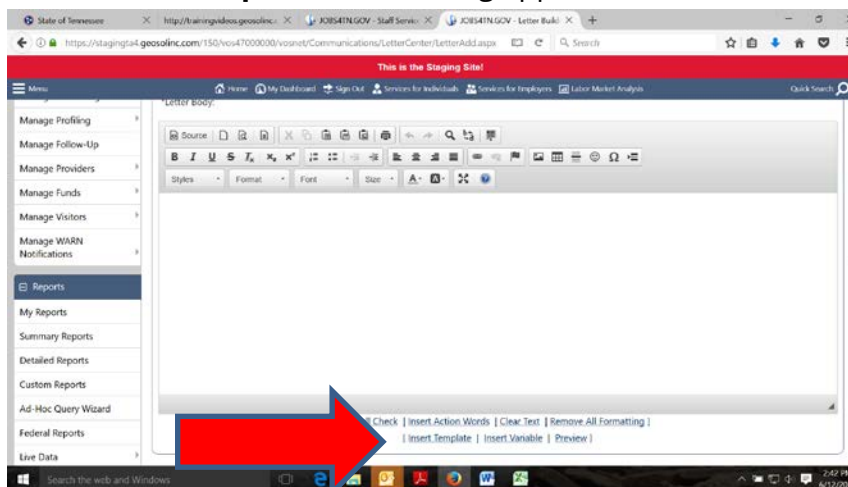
State of Tennessee | http://trainingvideos.geosolinc... | JOBS4TN.GOV - Staff Servic | JOBS4TN.GOV - Letter Build

https://stagingta4.geosolinc.com/150/vos47000000/vosnet/Communications/LetterCenter/LetterAdd.aspx | Search

This is the Staging Site!

Menu | Home | My Dashboard | Sign Out | Services for Individuals | Services for Employers | Labor Market Analysis | Quick Search

Manage Profiling
Manage Follow-Up
Manage Providers
Manage Funds
Manage Visitors
Manage WARN Notifications
Reports
My Reports
Summary Reports
Detailed Reports
Custom Reports
Ad-Hoc Query Wizard
Federal Reports
Live Data

*Letter Body:

Source

Styles | Format | Font | Size

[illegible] Check | Insert Action Words | Clear Text | Remove All Formatting |
| Insert Template | Insert Variable | Preview |

Search the web and Windows

2:42 PM
6/12/20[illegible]